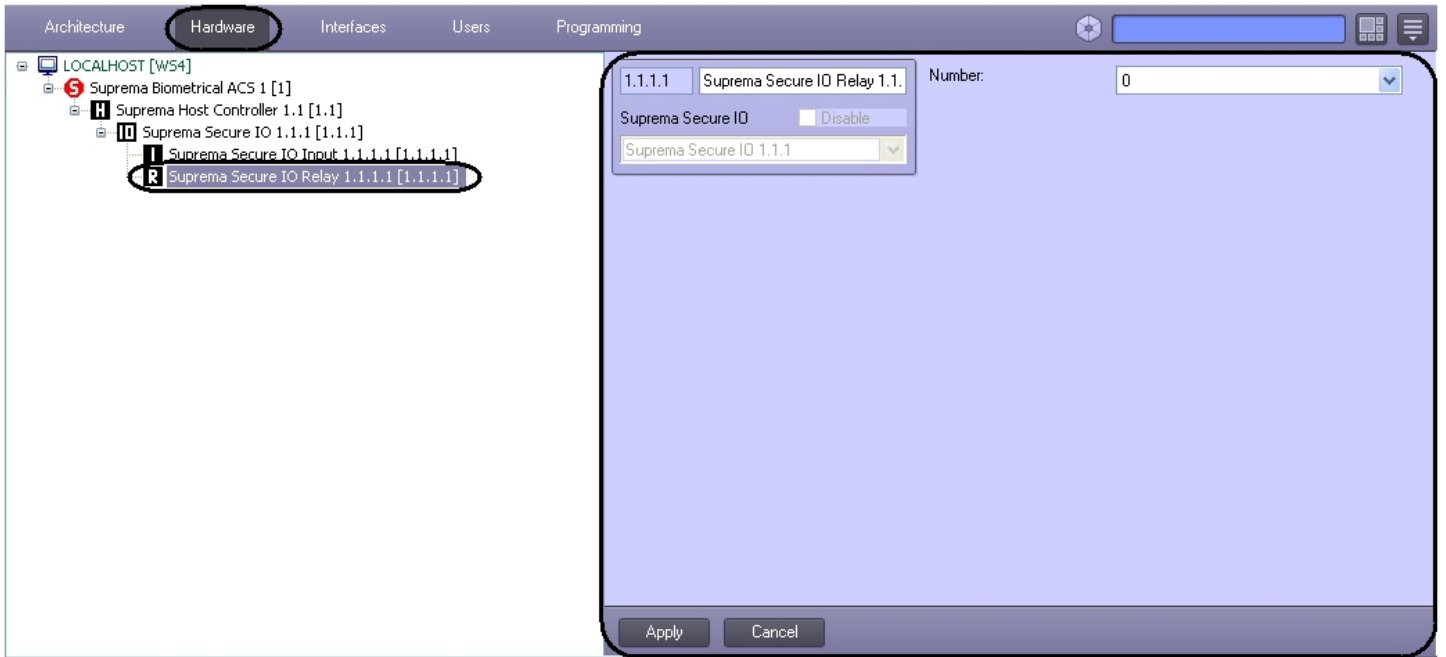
Architecture Hardware Interfaces Users Programming

LOCALHOST [WS4]
S Suprema Biometrical ACS 1 [1]
H Suprema Host Controller 1.1 [1.1]
IO Suprema Secure IO 1.1.1 [1.1.1]
I Suprema Secure IO Input 1.1.1.1 [1.1.1.1]
R Suprema Secure IO Relay 1.1.1.1 [1.1.1.1]

1.1.1.1 Suprema Secure IO Relay 1.1.
Suprema Secure IO Disable
Suprema Secure IO 1.1.1
Number: 0

Apply Cancel